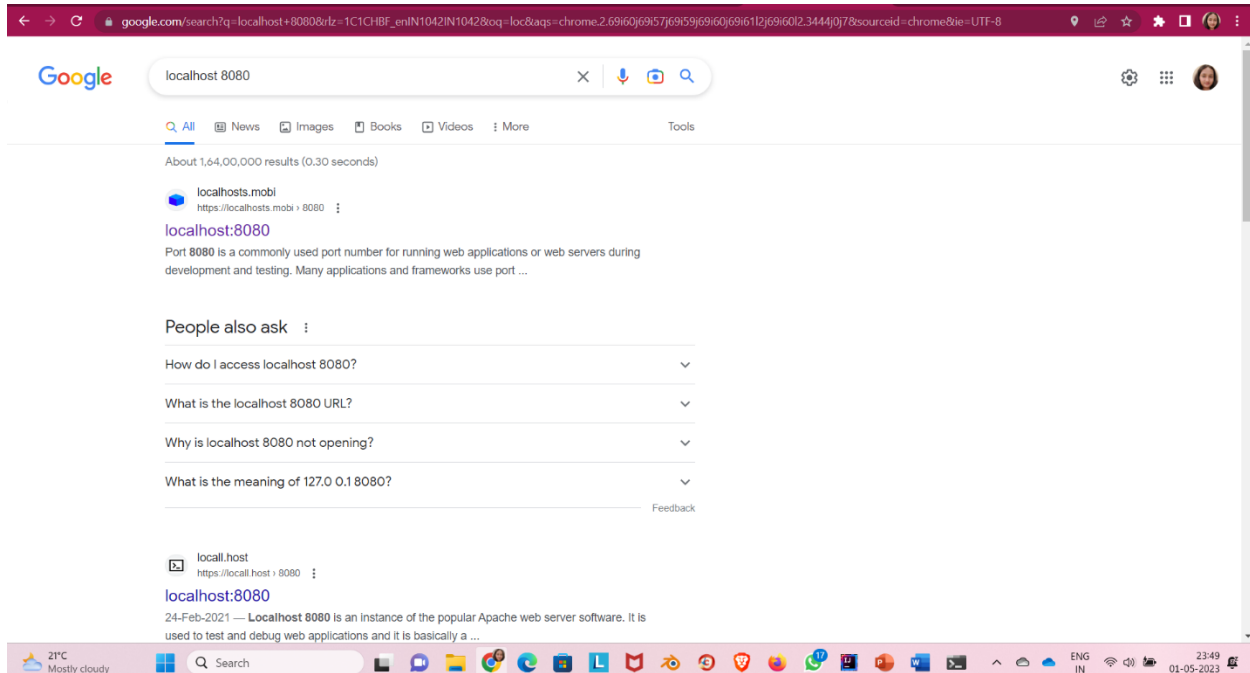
google.com/search?q=localhost+8080&rlz=1C1CHBF_enIN1042IN1042&oq=loc&aqs=chrome.2.69i60j69i57j69i59j69i60j69i61l2j69i60l2.3444j0j7&sourceid=chrome&ie=UTF-8

Google

localhost 8080

All News Images Books Videos More Tools

About 1,64,00,000 results (0.30 seconds)

localhosts.mobi
https://localhosts.mobi › 8080

localhost:8080

Port **8080** is a commonly used port number for running web applications or web servers during development and testing. Many applications and frameworks use port ...

People also ask

How do I access localhost 8080?

What is the localhost 8080 URL?

Why is localhost 8080 not opening?

What is the meaning of 127.0 0.1 8080?

Feedback

locall.host
https://locall.host › 8080

localhost:8080

24-Feb-2021 — **Localhost 8080** is an instance of the popular Apache web server software. It is used to test and debug web applications and it is basically a ...

21°C
Mostly cloudy

Search

17

ENG
IN

23:49
01-05-2023